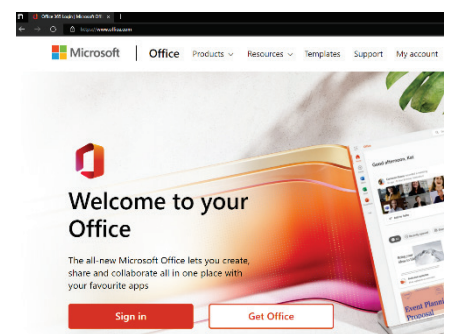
Office 365 Login | Microsoft Offi ×

https://www.office.com

Microsoft | Office Products Resources Templates Support My account

Good afternoon, Kai

Welcome to your Office

The all-new Microsoft Office lets you create, share and collaborate all in one place with your favourite apps

Sign in

Get Office

Event Planning Proposal